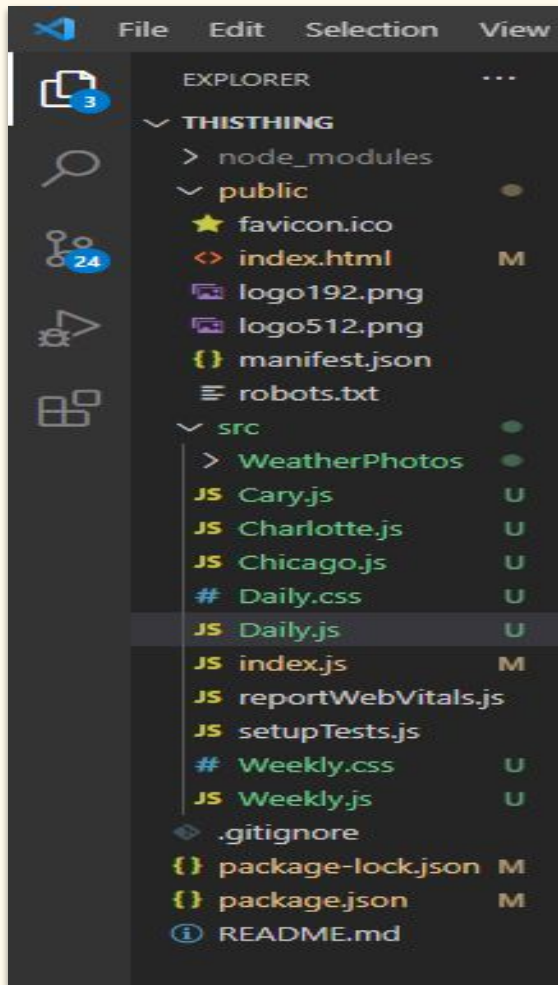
File Edit Selection View

3
24

EXPLORER ···

THISTHING
> node_modules
public
favicon.ico
<> index.html M
logo192.png
logo512.png
{} manifest.json
robots.txt
src
> WeatherPhotos
JS Cary.js U
JS Charlotte.js U
JS Chicago.js U
# Daily.css U
JS Daily.js U
JS index.js M
JS reportWebVitals.js
JS setupTests.js
# Weekly.css U
JS Weekly.js U
.gitignore
{} package-lock.json M
{} package.json M
README.md